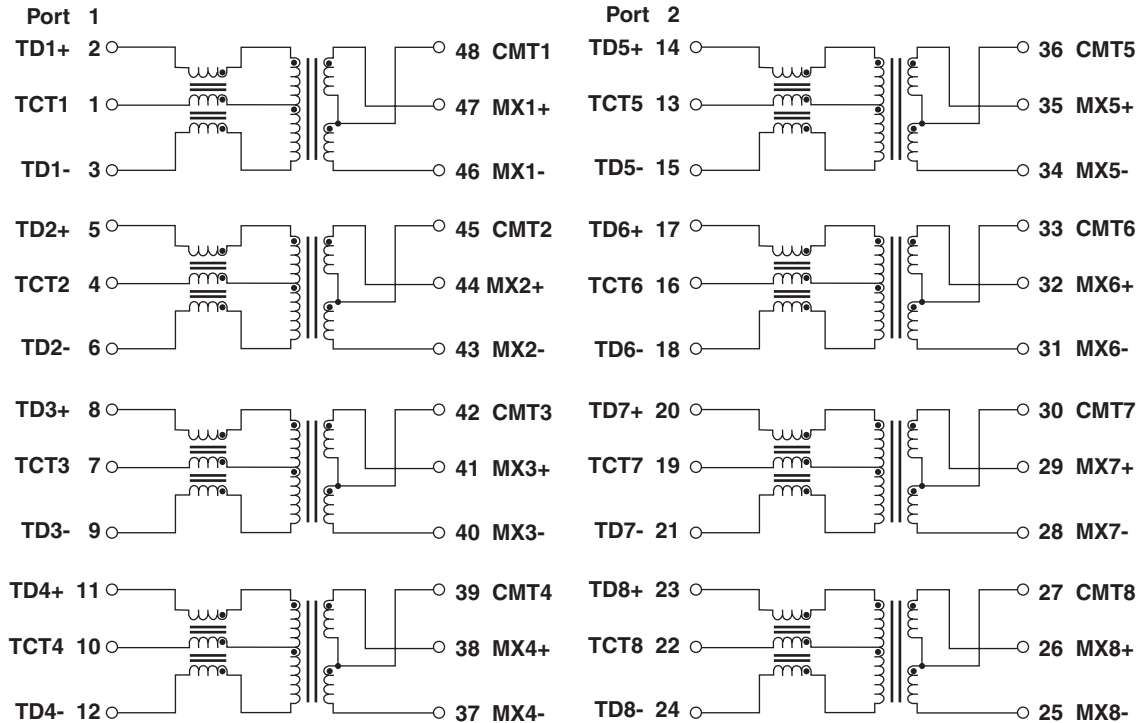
Port 1

TD1+ 2
TCT1 1
TD1- 3
48 CMT1
47 MX1+
46 MX1-

TD2+ 5
TCT2 4
TD2- 6
45 CMT2
44 MX2+
43 MX2-

TD3+ 8
TCT3 7
TD3- 9
42 CMT3
41 MX3+
40 MX3-

TD4+ 11
TCT4 10
TD4- 12
39 CMT4
38 MX4+
37 MX4-

Port 2

TD5+ 14
TCT5 13
TD5- 15
36 CMT5
35 MX5+
34 MX5-

TD6+ 17
TCT6 16
TD6- 18
33 CMT6
32 MX6+
31 MX6-

TD7+ 20
TCT7 19
TD7- 21
30 CMT7
29 MX7+
28 MX7-

TD8+ 23
TCT8 22
TD8- 24
27 CMT8
26 MX8+
25 MX8-